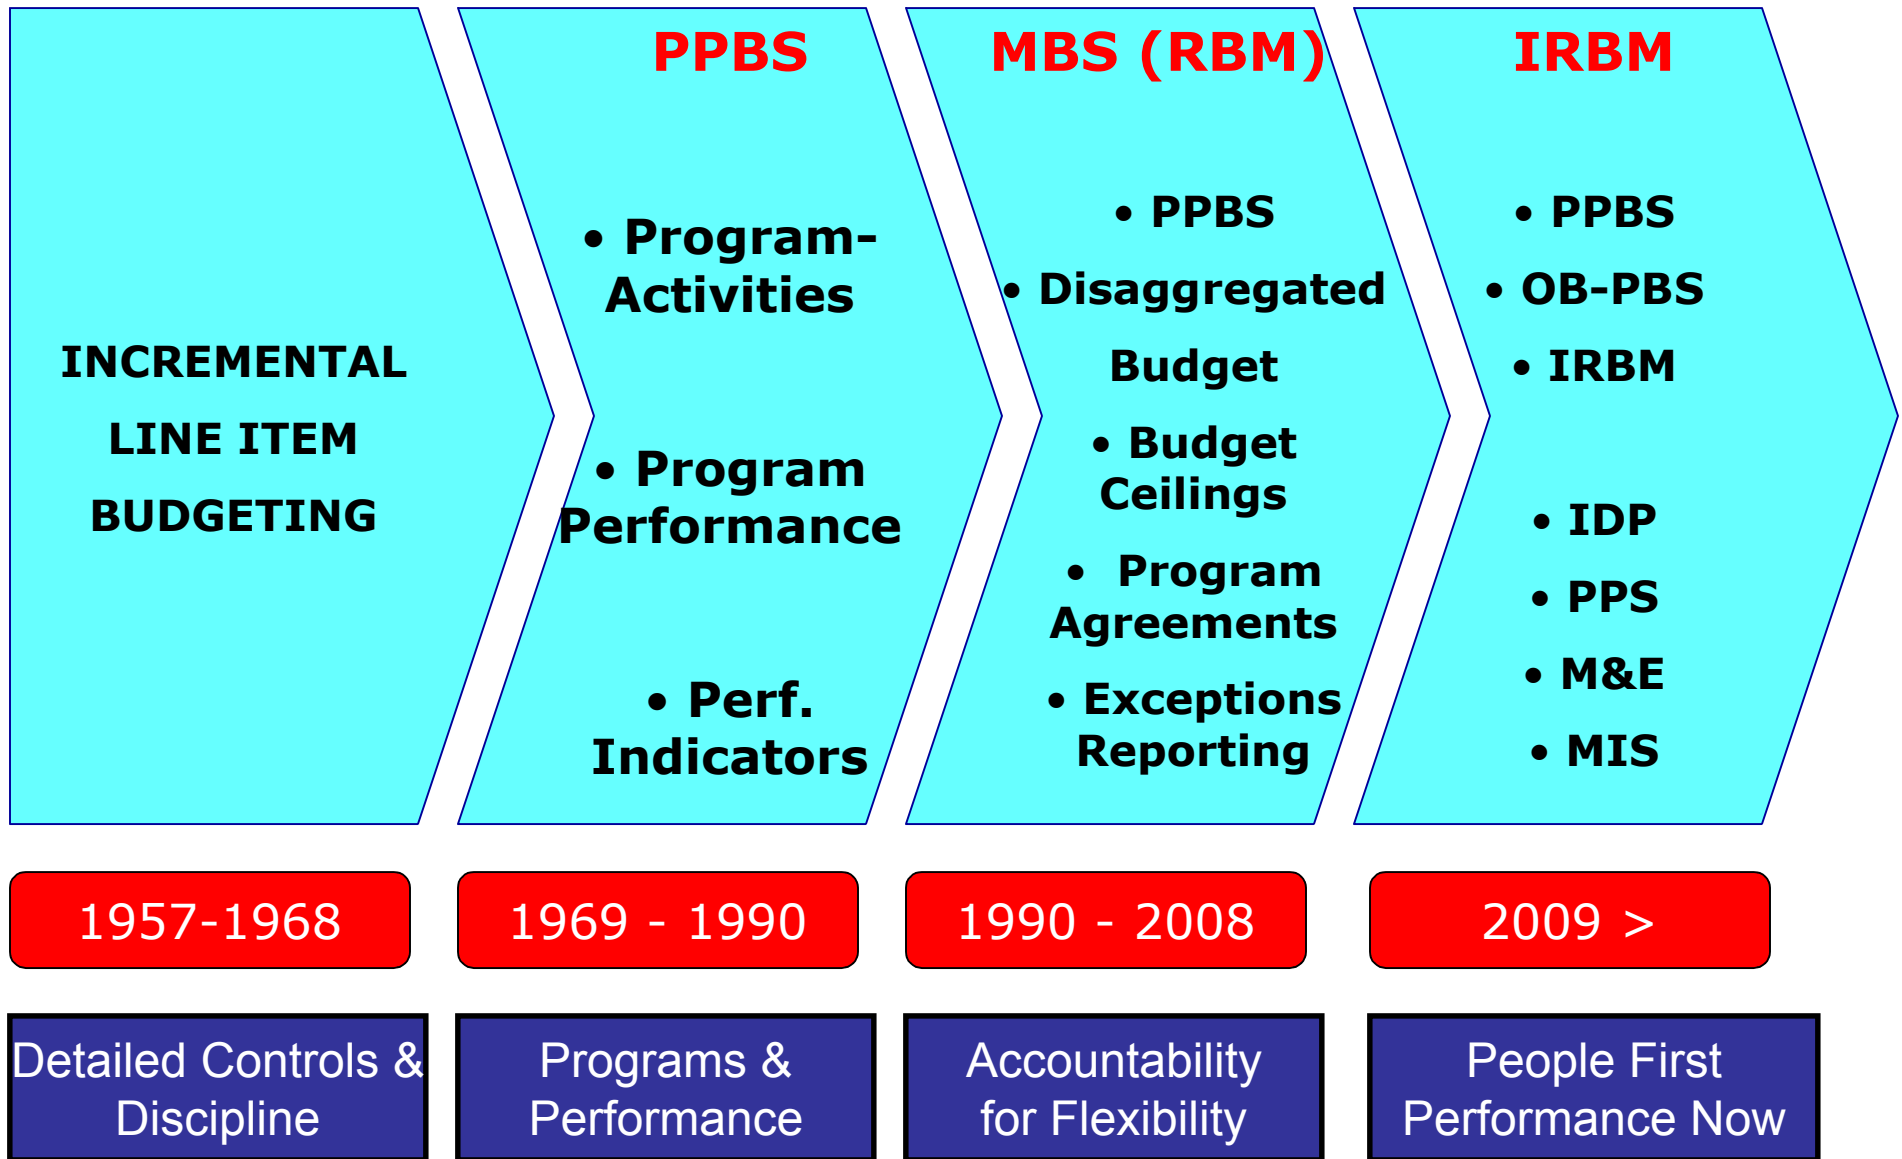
INCREMENTAL

LINE ITEM

BUDGETING

PPBS

• Program-Activities

• Program Performance

• Perf. Indicators

MBS (RBM)

• PPBS

• Disaggregated Budget

• Budget Ceilings

• Program Agreements

• Exceptions Reporting

IRBM

• PPBS

• OB-PBS

• IRBM

• IDP

• PPS

• M&E

• MIS

1957-1968

1969 - 1990

1990 - 2008

2009 >

Detailed Controls & Discipline

Programs & Performance

Accountability for Flexibility

People First Performance Now